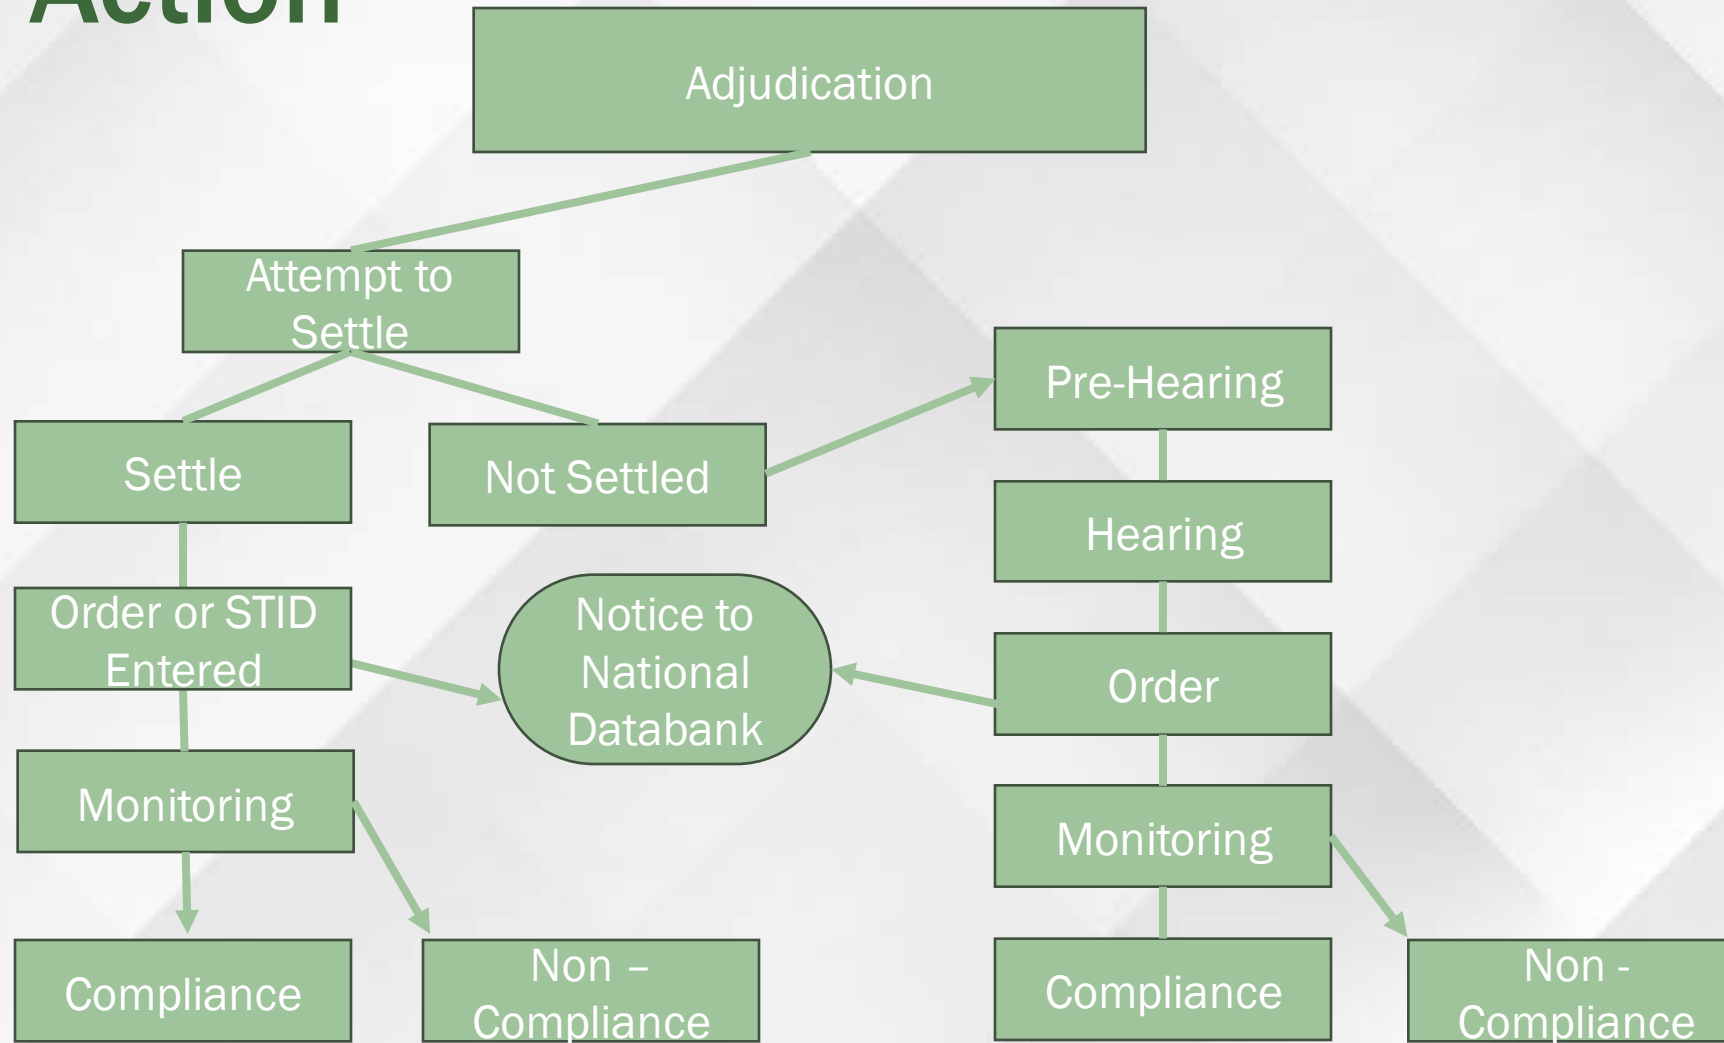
Action

Adjudication

Attempt to Settle

Settle

Not Settled

Order or STID Entered

Monitoring

Compliance

Non – Compliance

Notice to National Databank

Pre-Hearing

Hearing

Order

Monitoring

Compliance

Non - Compliance